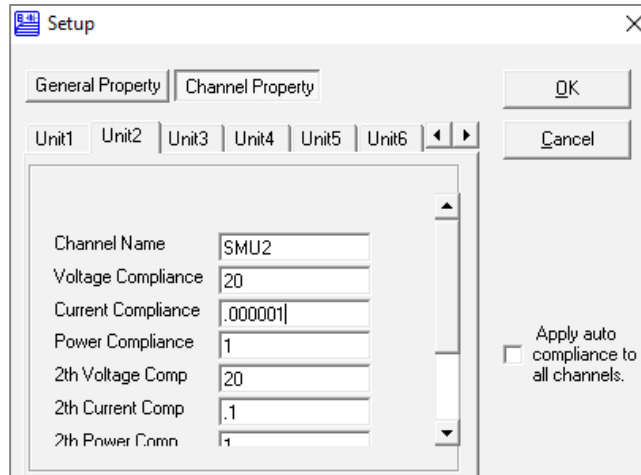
Setup

General Property
Channel Property

OK
Cancel

Unit1
Unit2
Unit3
Unit4
Unit5
Unit6

Channel Name SMU2
Voltage Compliance 20
Current Compliance .000001
Power Compliance 1
2th Voltage Comp 20
2th Current Comp .1
2th Power Comp 1

Apply auto compliance to all channels.